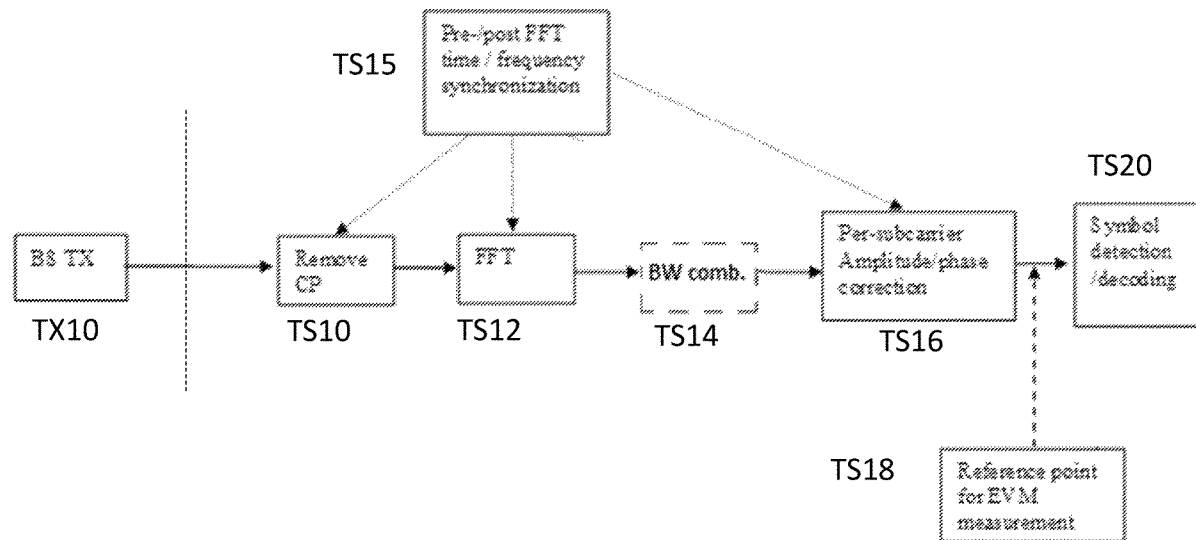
TS15

Pre-/post FFT time / frequency synchronization

TS20

BS TX

Remove CP

FFT

BW comb.

Per-subcarrier Amplitude/phase correction

Symbol detection /decoding

TX10

TS10

TS12

TS14

TS16

TS18

Reference point for EVM measurement